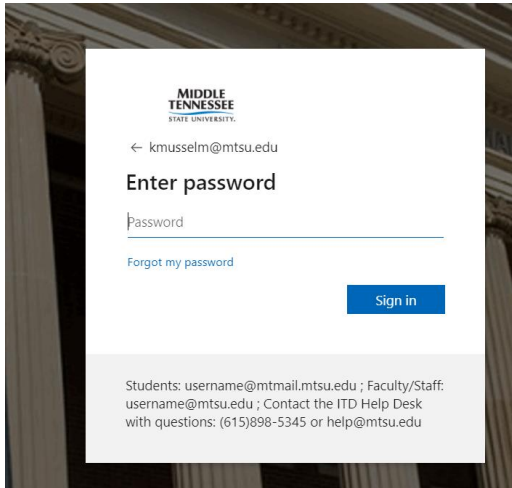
MIDDLE TENNESSEE STATE UNIVERSITY.

← kmusselm@mtsu.edu

Enter password

Password

Forgot my password

Sign in

Students: username@mtmail.mtsu.edu ; Faculty/Staff: username@mtsu.edu ; Contact the ITD Help Desk with questions: (615)898-5345 or help@mtsu.edu